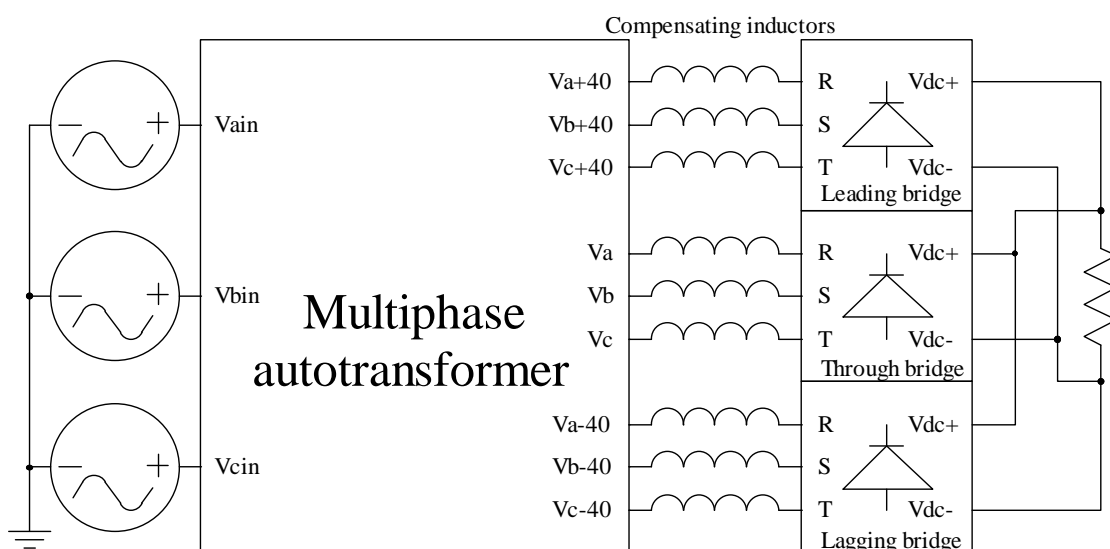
Compensating inductors

Vain

Vbin

Vcin

Multiphase autotransformer

Va+40
Vb+40
Vc+40

R Vdc+
S
T Vdc-
Leading bridge

Va
Vb
Vc

R Vdc+
S
T Vdc-
Through bridge

Va-40
Vb-40
Vc-40

R Vdc+
S
T Vdc-
Lagging bridge